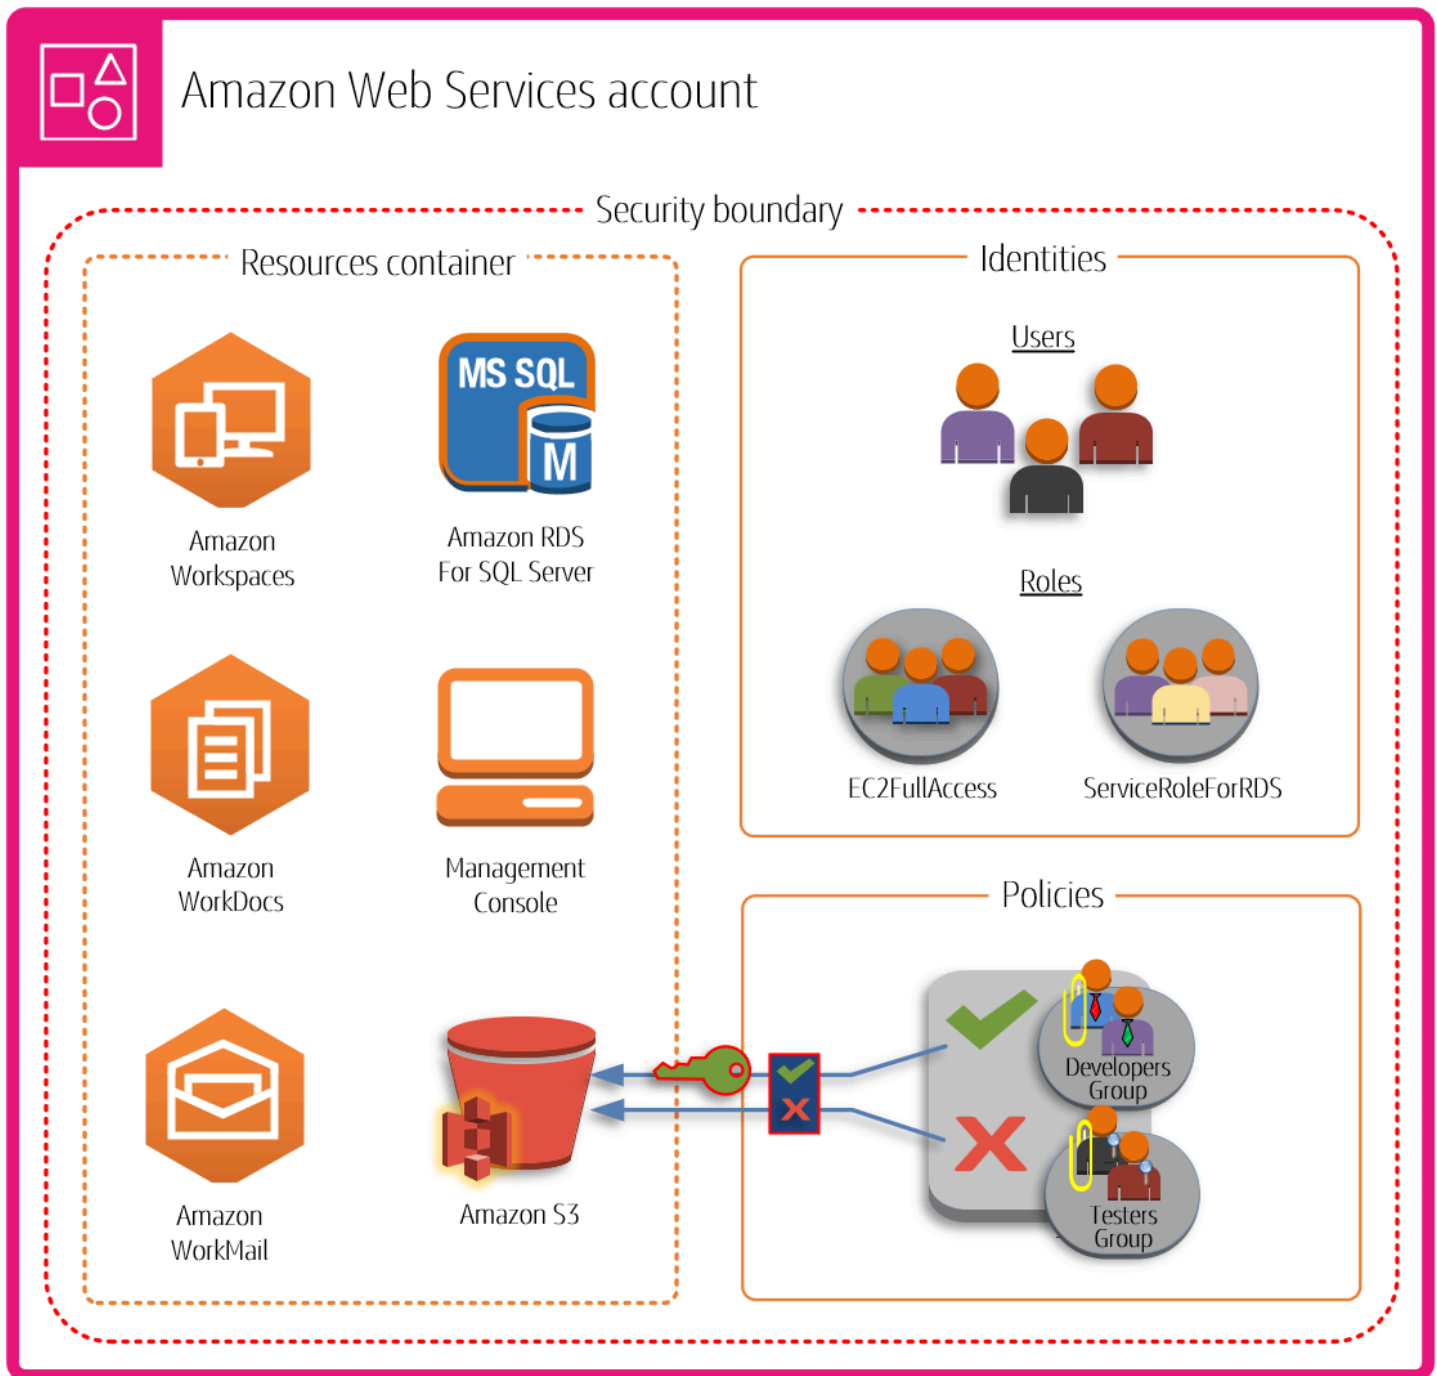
Amazon Web Services account

Security boundary

Resources container

Amazon Workspaces

MS SQL

M

Amazon RDS For SQL Server

Amazon WorkDocs

Management Console

Amazon WorkMail

Amazon S3

Identities

Users

Roles

EC2FullAccess

ServiceRoleForRDS

Policies

Developers Group

Testers Group